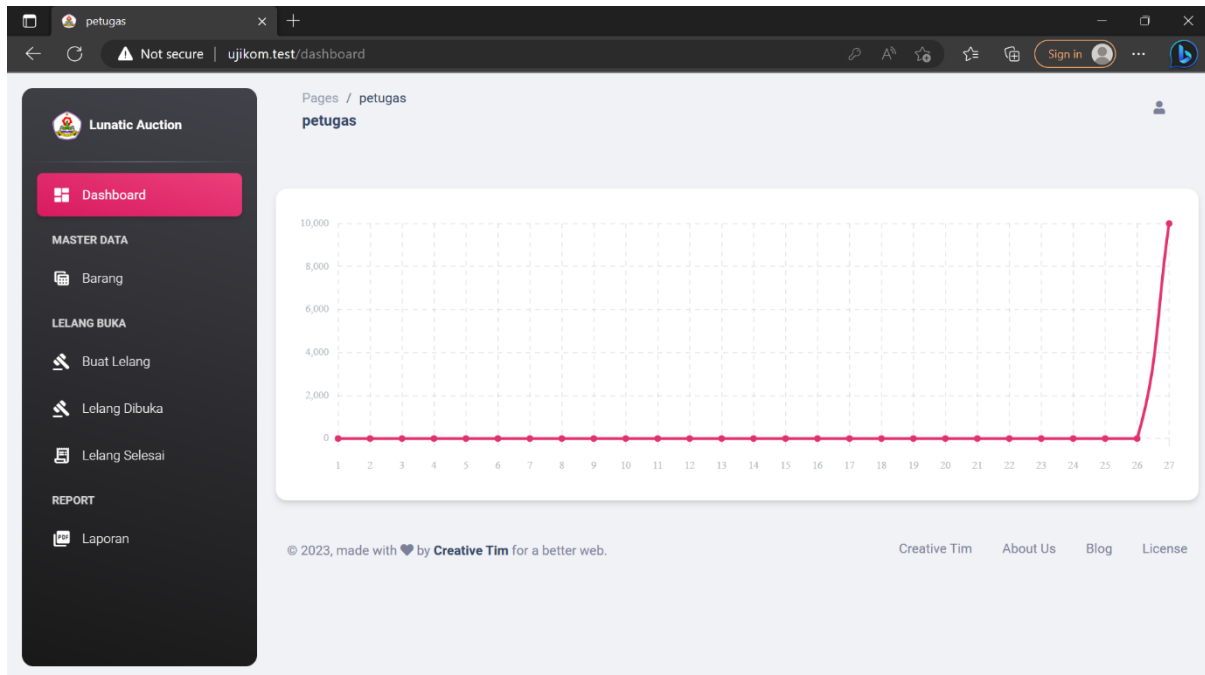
petugas

Not secure | ujikom.test/dashboard

Sign in

Lunatic Auction

Dashboard

MASTER DATA

Barang

LELANG BUKA

Buat Lelang

Lelang Dibuka

Lelang Selesai

REPORT

Laporan

Pages / petugas

petugas

10,000
8,000
6,000
4,000
2,000
0

1 2 3 4 5 6 7 8 9 10 11 12 13 14 15 16 17 18 19 20 21 22 23 24 25 26 27

© 2023, made with ♥ by Creative Tim for a better web.

Creative Tim About Us Blog License